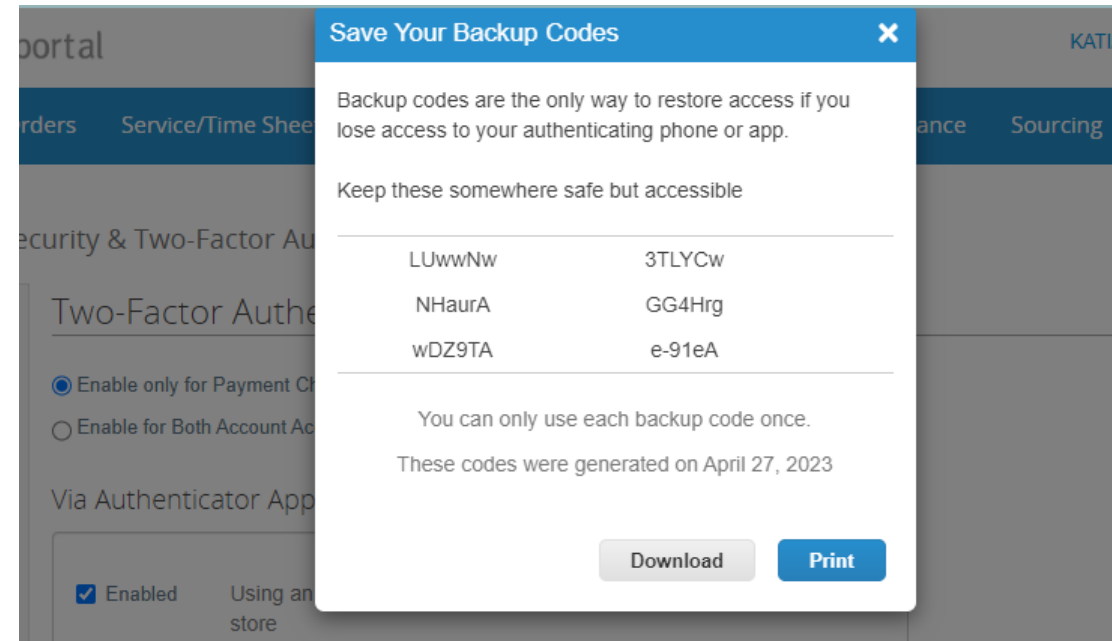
portal

KATI

rders Service/Time Shee ance Sourcing

ecurity & Two-Factor Au

Two-Factor Authe

Enable only for Payment Ch

Enable for Both Account Ac

Via Authenticator App

Enabled Using an store

Save Your Backup Codes

Backup codes are the only way to restore access if you lose access to your authenticating phone or app.

Keep these somewhere safe but accessible

| | |
|---|---|
| LUwwNw | 3TLYCw |
| NHaurA | GG4Hrg |
| wDZ9TA | e-91eA |

You can only use each backup code once.

These codes were generated on April 27, 2023

Download

Print